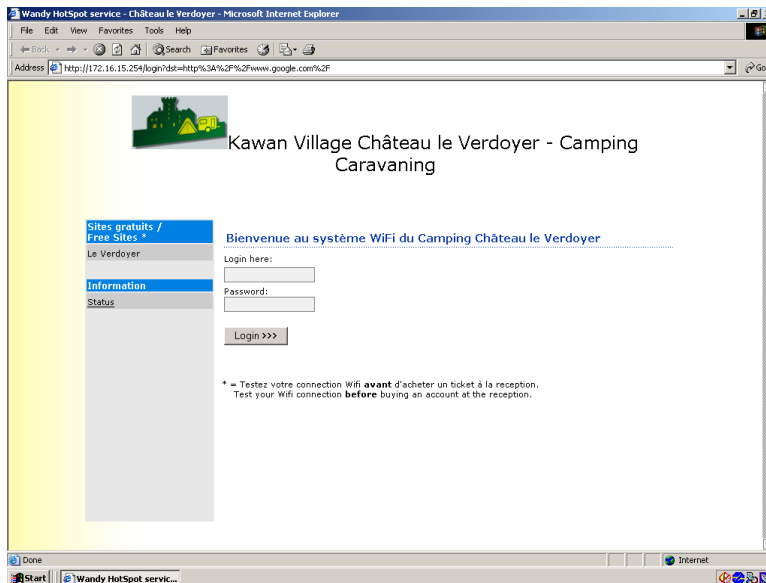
Wandy HotSpot service - Château le Verdoyer - Microsoft Internet Explorer

File Edit View Favorites Tools Help

Back Search Favorites

Address http://172.16.15.254/login?dst=http%3A%2F%2Fwww.google.com%2F Go

Kawan Village Château le Verdoyer - Camping Caravaning

Sites gratuits / Free Sites *

Le Verdoyer

Information

Status

Bienvenue au système WiFi du Camping Château le Verdoyer

Login here:

Password:

Login >>>

* = Testez votre connection Wifi **avant** d'acheter un ticket à la reception.
Test your Wifi connection **before** buying an account at the reception.

Done

Internet

Start Wandy HotSpot servic...